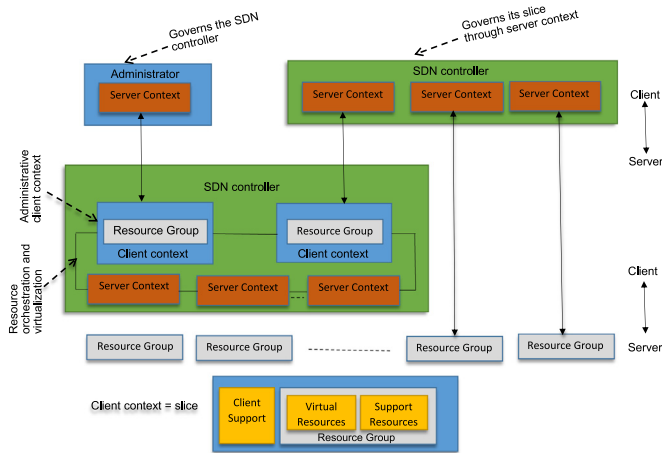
Governs the SDN controller

Governs its slice through server context

Administrator

Server Context

SDN controller

Server Context

Server Context

Server Context

Client

Server

Administrative client context

SDN controller

Resource Group

Client context

Resource Group

Client context

Resource orchestration and virtualization

Server Context

Server Context

Server Context

Client

Server

Resource Group

Resource Group

Resource Group

Resource Group

Client context = slice

Client Support

Virtual Resources

Support Resources

Resource Group